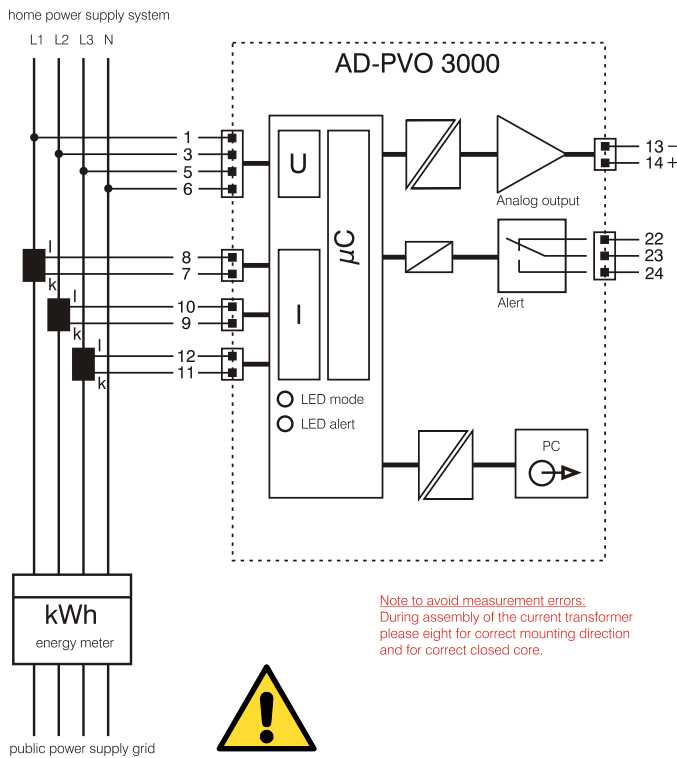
home power supply system

L1 L2 L3 N

AD-PVO 3000

1
3
5
6

l
k
8
7

l
k
10
9

l
k
12
11

U

I

$\mu C$

LED mode
LED alert

Analog output

13 –
14 +

Alert

22
23
24

PC

kWh
energy meter

Note to avoid measurement errors:
During assembly of the current transformer please eight for correct mounting direction and for correct closed core.

public power supply grid